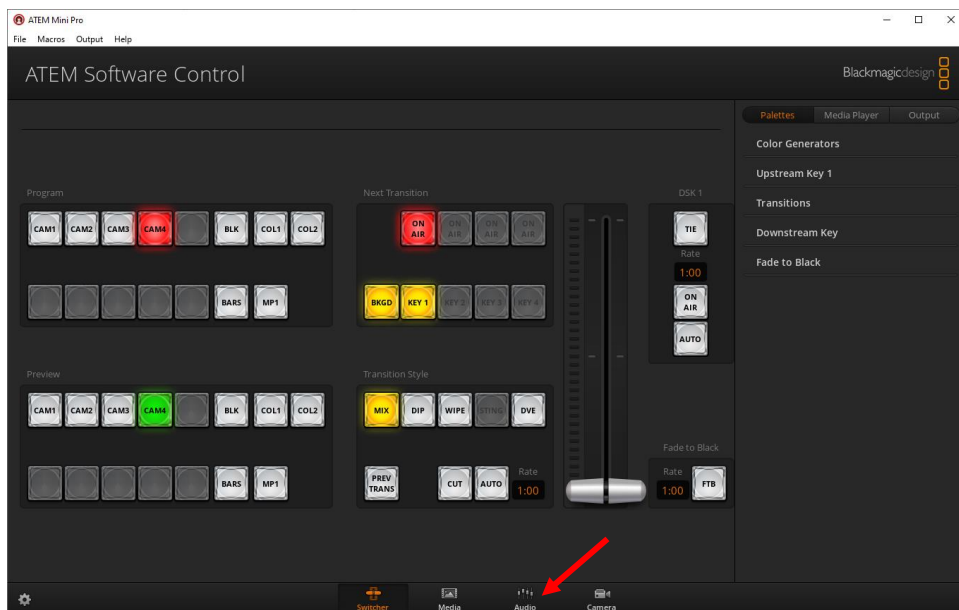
ATEM Mini Pro
File Macros Output Help

ATEM Software Control

Blackmagicdesign

Palettes Media Player Output

Color Generators

Upstream Key 1

Transitions

Downstream Key

Fade to Black

Program

CAM1 CAM2 CAM3 CAM4 BLK COL1 COL2

BARS MP1

Next Transition

ON AIR ON AIR ON AIR ON AIR

BKGD KEY 1 KEY 2 KEY 3 KEY 4

DSK 1

TIE

Rate

1:00

ON AIR

AUTO

Preview

CAM1 CAM2 CAM3 CAM4 BLK COL1 COL2

BARS MP1

Transition Style

MIX DIP WIPE STING DVE

PREV TRANS

CUT AUTO

Rate

1:00

Fade to Black

Rate

1:00

FTB

Switcher Media Audio Camera